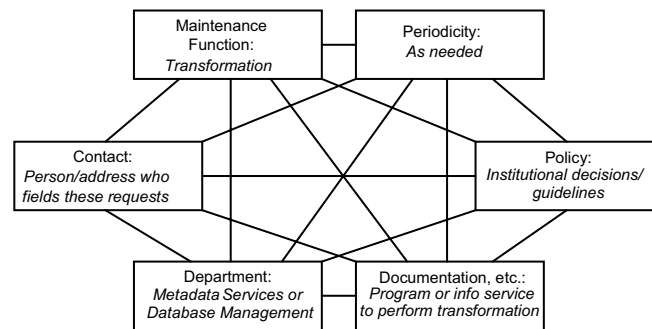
Maintenance Function:
Transformation

Periodicity:
As needed

Contact:
Person/address who fields these requests

Policy:
Institutional decisions/ guidelines

Department:
Metadata Services or Database Management

Documentation, etc.:
Program or info service to perform transformation